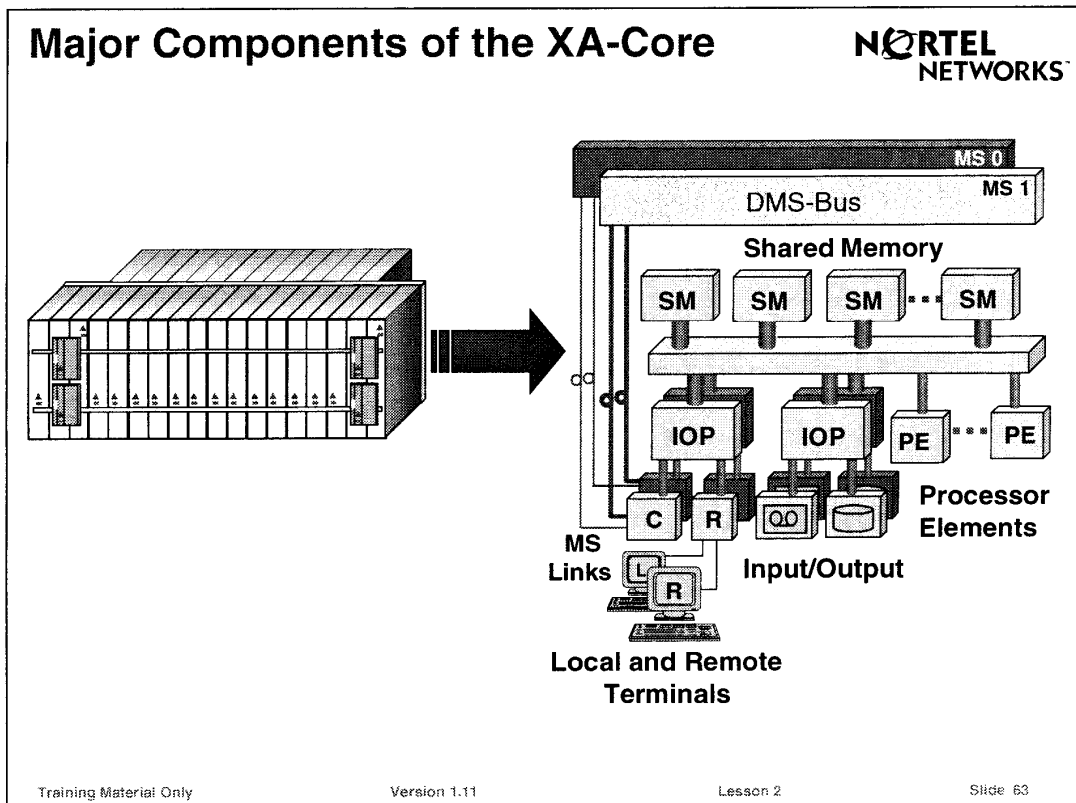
Major Components of the XA-Core

NORTEL NETWORKS

MS 0

MS 1

DMS-Bus

Shared Memory

SM SM SM SM

IOP IOP PE PE

C R

Processor Elements

MS Links

L R

Input/Output

Local and Remote Terminals

Training Material Only Version 1.11 Lesson 2 Slide 63